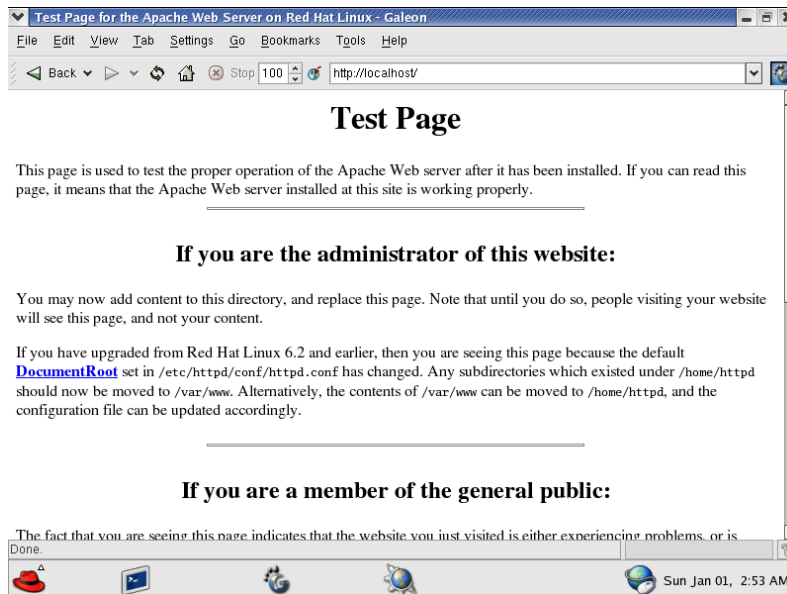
Test Page for the Apache Web Server on Red Hat Linux - Galeon

File Edit View Tab Settings Go Bookmarks Tools Help

Back Stop 100 http://localhost/

# Test Page

This page is used to test the proper operation of the Apache Web server after it has been installed. If you can read this page, it means that the Apache Web server installed at this site is working properly.

## If you are the administrator of this website:

You may now add content to this directory, and replace this page. Note that until you do so, people visiting your website will see this page, and not your content.

If you have upgraded from Red Hat Linux 6.2 and earlier, then you are seeing this page because the default DocumentRoot set in /etc/httpd/conf/httpd.conf has changed. Any subdirectories which existed under /home/httpd should now be moved to /var/www. Alternatively, the contents of /var/www can be moved to /home/httpd, and the configuration file can be updated accordingly.

## If you are a member of the general public:

The fact that you are seeing this page indicates that the website you just visited is either experiencing problems, or is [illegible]

Done.

Sun Jan 01, 2:53 AM